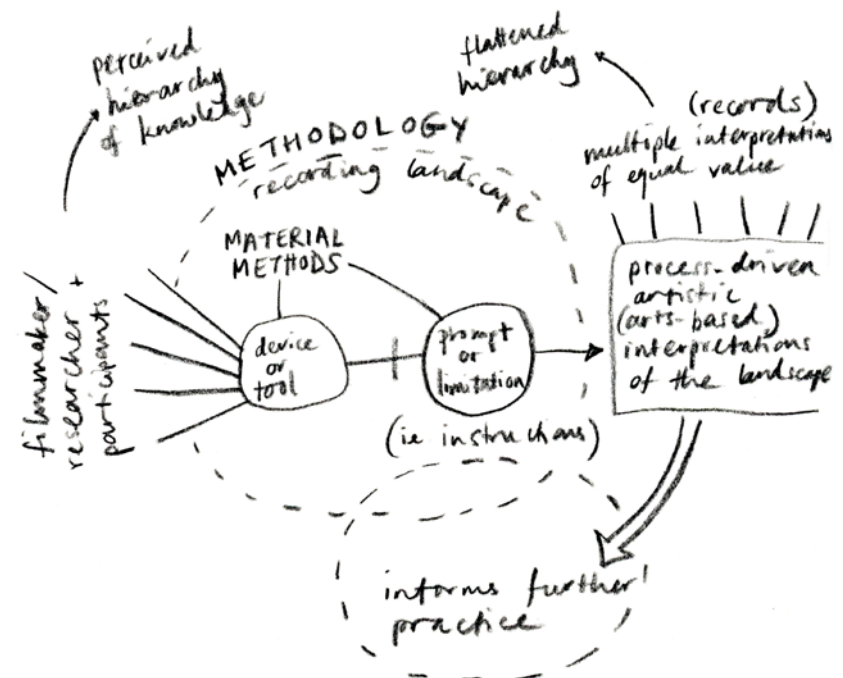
perceived hierarchy of knowledge

flattened hierarchy

(records)
multiple interpretations of equal value

METHODOLOGY
recording landscape

MATERIAL METHODS

filmmaker/researcher + participants

device or tool

prompt or limitation

(ie instructions)

process-driven artistic (arts-based) interpretations of the landscape

informs further practice